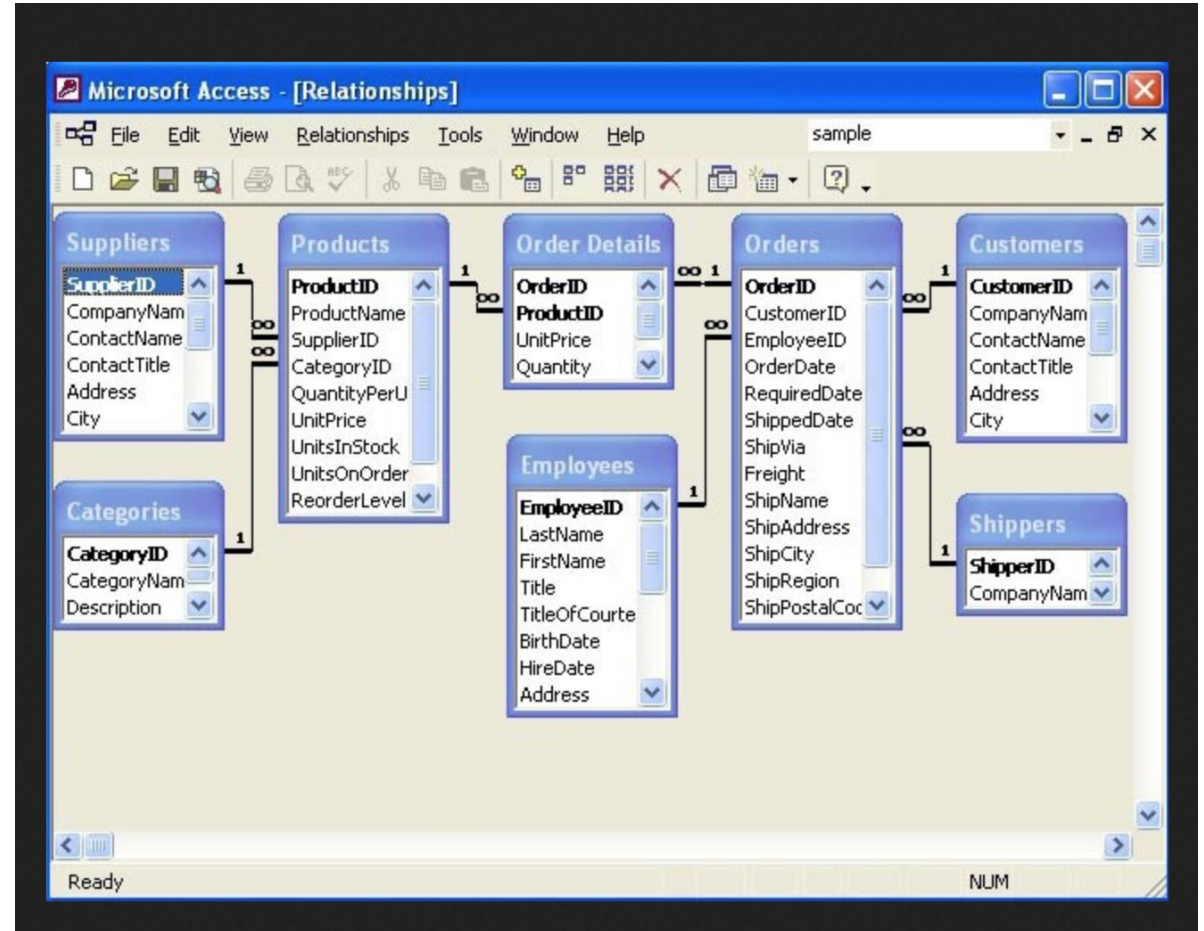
Microsoft Access - [Relationships]

File Edit View Relationships Tools Window Help

sample

Suppliers
SupplierID
CompanyNam
ContactName
ContactTitle
Address
City

Products
ProductID
ProductName
SupplierID
CategoryID
QuantityPerU
UnitPrice
UnitsInStock
UnitsOnOrder
ReorderLevel

Order Details
OrderID
ProductID
UnitPrice
Quantity

Orders
OrderID
CustomerID
EmployeeID
OrderDate
RequiredDate
ShippedDate
ShipVia
Freight
ShipName
ShipAddress
ShipCity
ShipRegion
ShipPostalCoc

Customers
CustomerID
CompanyNam
ContactName
ContactTitle
Address
City

Categories
CategoryID
CategoryNam
Description

Employees
EmployeeID
LastName
FirstName
Title
TitleOfCourte
BirthDate
HireDate
Address

Shippers
ShipperID
CompanyNam

1 ∞ ∞ 1 1 ∞ ∞ 1 ∞ 1 1 ∞ ∞ 1 ∞ 1

Ready

NUM